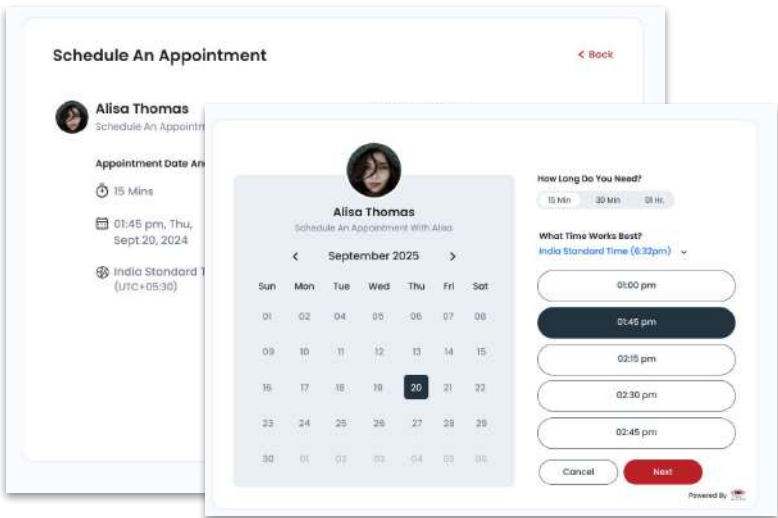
Schedule An Appointment

< Back

Alisa Thomas
Schedule An Appointm

Appointment Date An

15 Mins

01:45 pm, Thu, Sept 20, 2024

India Standard T (UTC+05:30)

Alisa Thomas
Schedule An Appointment With Alisa

< September 2025 >

| Sun | Mon | Tue | Wed | Thu | Fri | Sat |
|---|---|---|---|---|---|---|
| 01 | 02 | 04 | 05 | 06 | 07 | 08 |
| 09 | 10 | 11 | 12 | 13 | 14 | 15 |
| 16 | 17 | 18 | 19 | 20 | 21 | 22 |
| 23 | 24 | 25 | 26 | 27 | 28 | 29 |
| 30 | 01 | 02 | 03 | 04 | 05 | 06 |

How Long Do You Need?

15 Min | 30 Min | 01 Hr.

What Time Works Best?

India Standard Time (6:32pm)

01:00 pm

01:45 pm

02:15 pm

02:30 pm

02:45 pm

Cancel

Next

Powered By